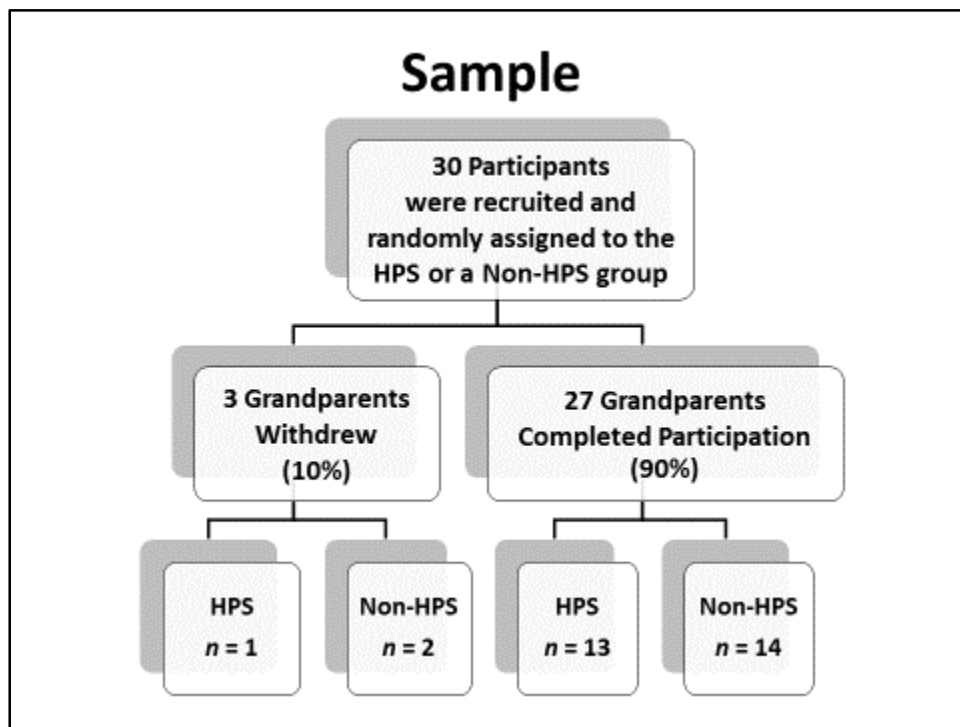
Sample

30 Participants were recruited and randomly assigned to the HPS or a Non-HPS group

3 Grandparents Withdrew (10%)

27 Grandparents Completed Participation (90%)

HPS
$n = 1$

Non-HPS
$n = 2$

HPS
$n = 13$

Non-HPS
$n = 14$